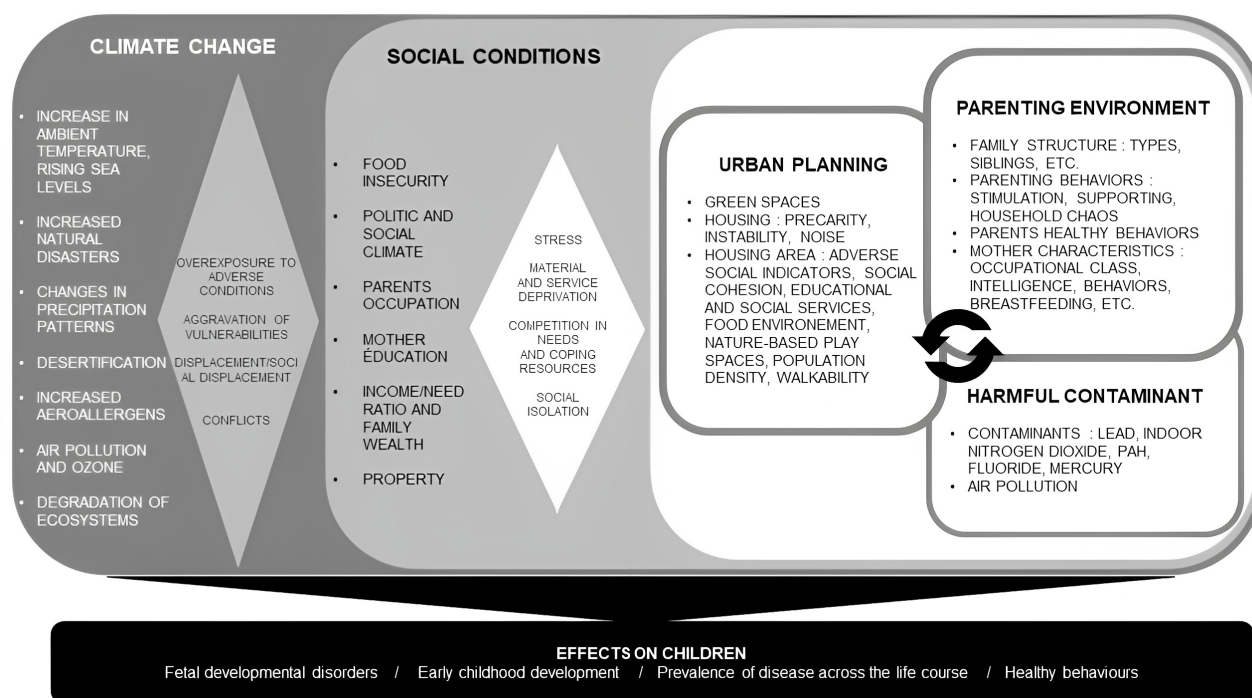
CLIMATE CHANGE

• INCREASE IN AMBIENT TEMPERATURE, RISING SEA LEVELS
• INCREASED NATURAL DISASTERS
• CHANGES IN PRECIPITATION PATTERNS
• DESERTIFICATION
• INCREASED AEROALLERGENS
• AIR POLLUTION AND OZONE
• DEGRADATION OF ECOSYSTEMS

OVEREXPOSURE TO ADVERSE CONDITIONS

AGGRAVATION OF VULNERABILITIES

DISPLACEMENT/SOCIAL DISPLACEMENT

CONFLICTS

SOCIAL CONDITIONS

• FOOD INSECURITY
• POLITIC AND SOCIAL CLIMATE
• PARENTS OCCUPATION
• MOTHER ÉDUCATION
• INCOME/NEED RATIO AND FAMILY WEALTH
• PROPERTY

STRESS

MATERIAL AND SERVICE DEPRIVATION

COMPETITION IN NEEDS AND COPING RESOURCES

SOCIAL ISOLATION

URBAN PLANNING

• GREEN SPACES
• HOUSING : PRECARITY, INSTABILITY, NOISE
• HOUSING AREA : ADVERSE SOCIAL INDICATORS, SOCIAL COHESION, EDUCATIONAL AND SOCIAL SERVICES, FOOD ENVIRONEMENT, NATURE-BASED PLAY SPACES, POPULATION DENSITY, WALKABILITY

PARENTING ENVIRONMENT

• FAMILY STRUCTURE : TYPES, SIBLINGS, ETC.
• PARENTING BEHAVIORS : STIMULATION, SUPPORTING, HOUSEHOLD CHAOS
• PARENTS HEALTHY BEHAVIORS
• MOTHER CHARACTERISTICS : OCCUPATIONAL CLASS, INTELLIGENCE, BEHAVIORS, BREASTFEEDING, ETC.

HARMFUL CONTAMINANT

• CONTAMINANTS : LEAD, INDOOR NITROGEN DIOXIDE, PAH, FLUORIDE, MERCURY
• AIR POLLUTION

EFFECTS ON CHILDREN
Fetal developmental disorders / Early childhood development / Prevalence of disease across the life course / Healthy behaviours